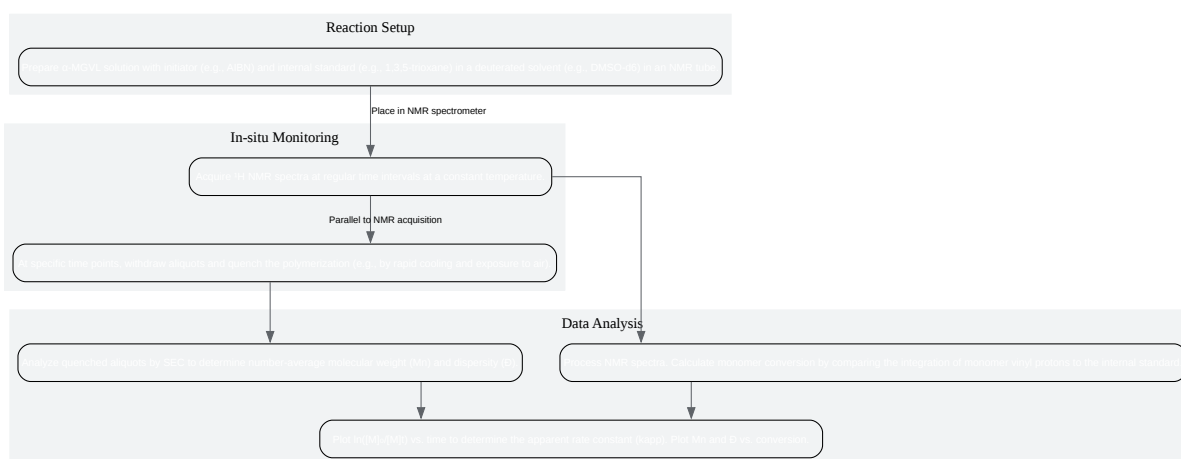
Reaction Setup

Prepare a MBVE solution with initiator (e.g., AIBN) and internal standard (e.g., 1,3,5-trioxane) in a deuterated solvent (e.g., DMSO-d6) in an NMR tube.

Place in NMR spectrometer

In-situ Monitoring

Acquire 1H NMR spectra at regular time intervals at a constant temperature.

Parallel to NMR acquisition

At specific time points, withdraw aliquots and quench the polymerization (e.g., by rapid cooling and exposure to air).

Data Analysis

Analyze quenched aliquots by SEC to determine number-average molecular weight (Mn) and dispersity (Đ).

Process NMR spectra. Calculate monomer conversion by comparing the integration of monomer vinyl protons to the internal standard.

Plot ln([M]₀/[M]) vs. time to determine the apparent rate constant (kapp). Plot Mn and Đ vs. conversion.